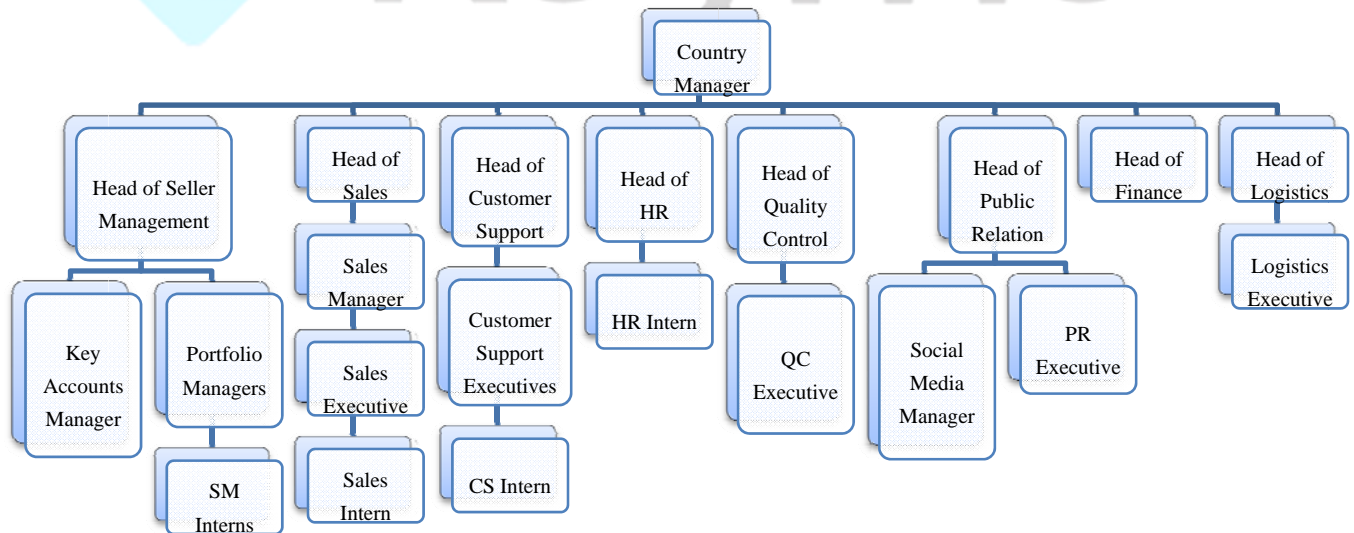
Country Manager

Head of Seller Management

Key Accounts Manager

Portfolio Managers

SM Interns

Head of Sales

Sales Manager

Sales Executive

Sales Intern

Head of Customer Support

Customer Support Executives

CS Intern

Head of HR

HR Intern

Head of Quality Control

QC Executive

Head of Public Relation

Social Media Manager

PR Executive

Head of Finance

Head of Logistics

Logistics Executive